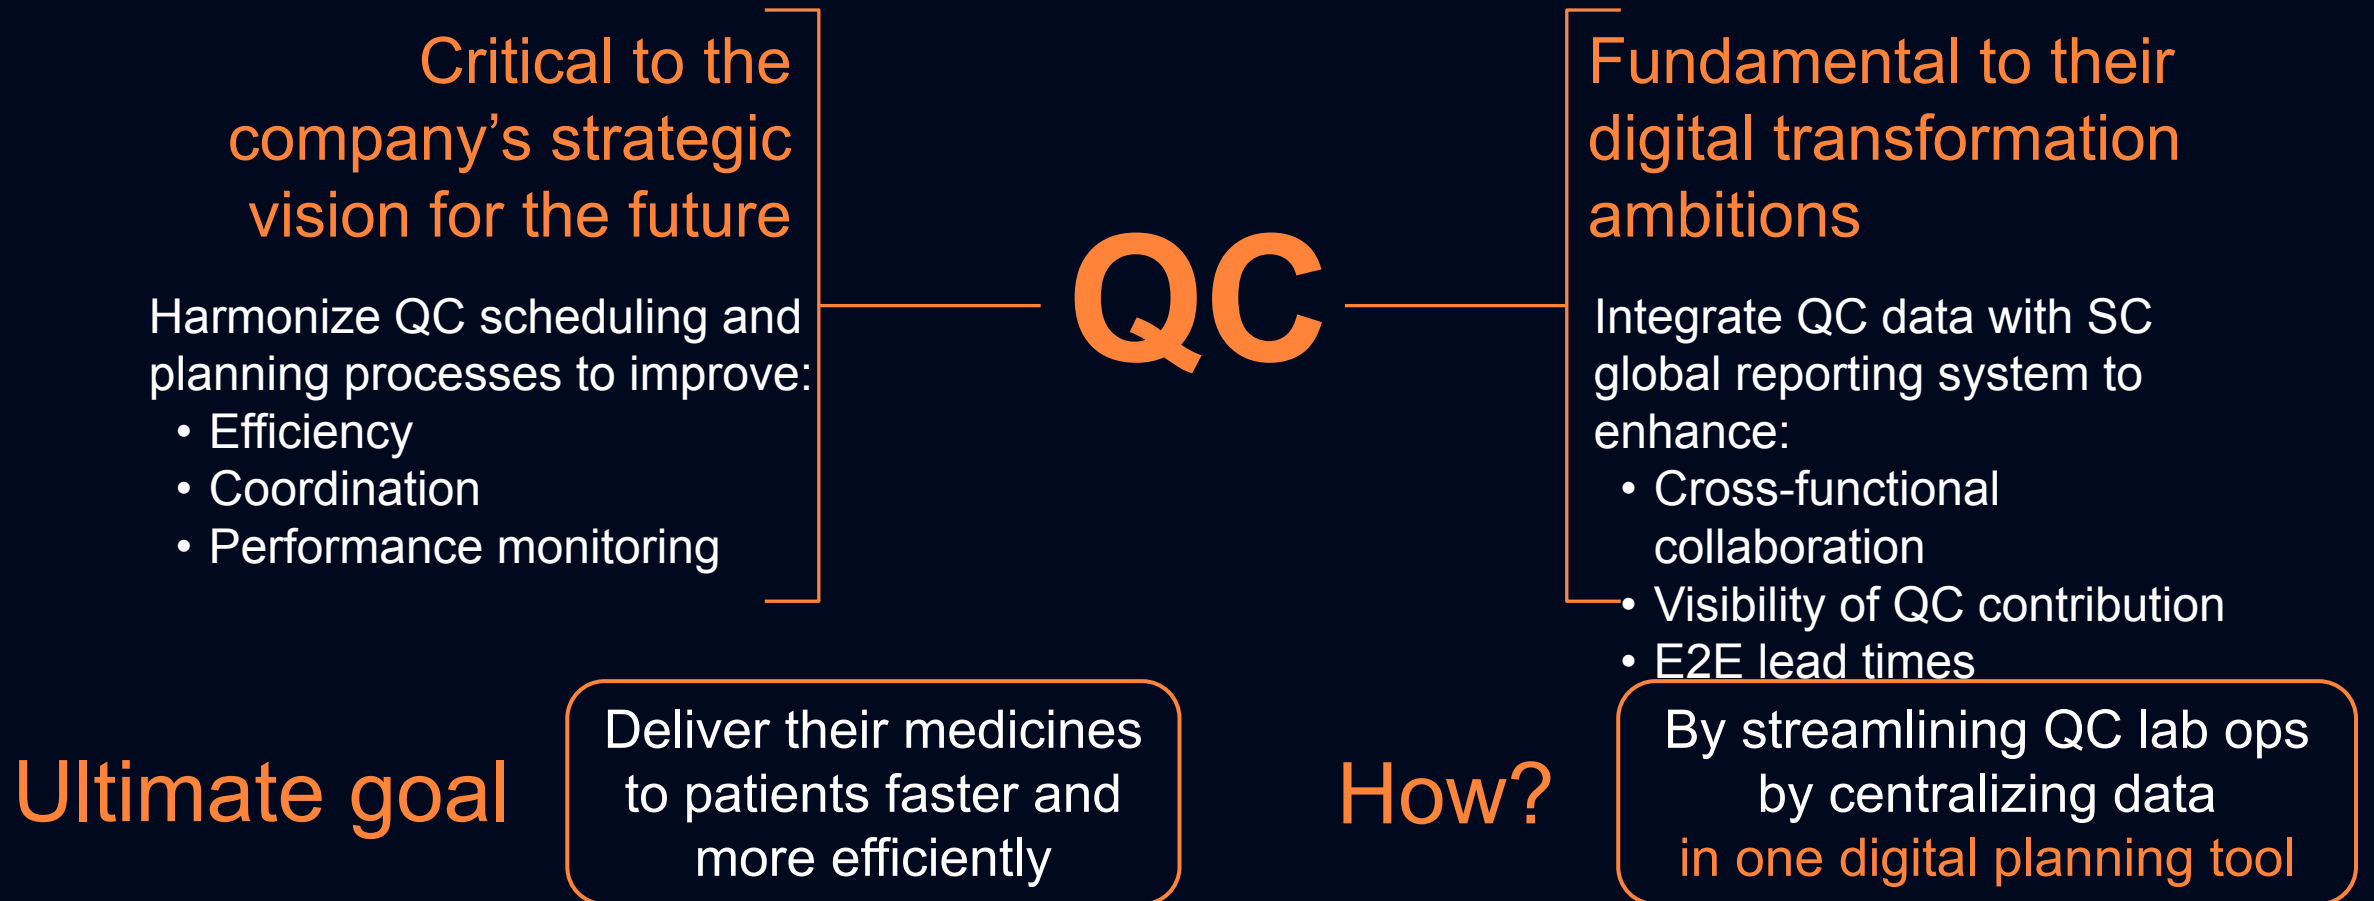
Critical to the company’s strategic vision for the future

Harmonize QC scheduling and planning processes to improve:
• Efficiency
• Coordination
• Performance monitoring

QC

Fundamental to their digital transformation ambitions

Integrate QC data with SC global reporting system to enhance:
• Cross-functional collaboration
• Visibility of QC contribution
• E2E lead times

Ultimate goal

Deliver their medicines to patients faster and more efficiently

How?

By streamlining QC lab ops by centralizing data in one digital planning tool